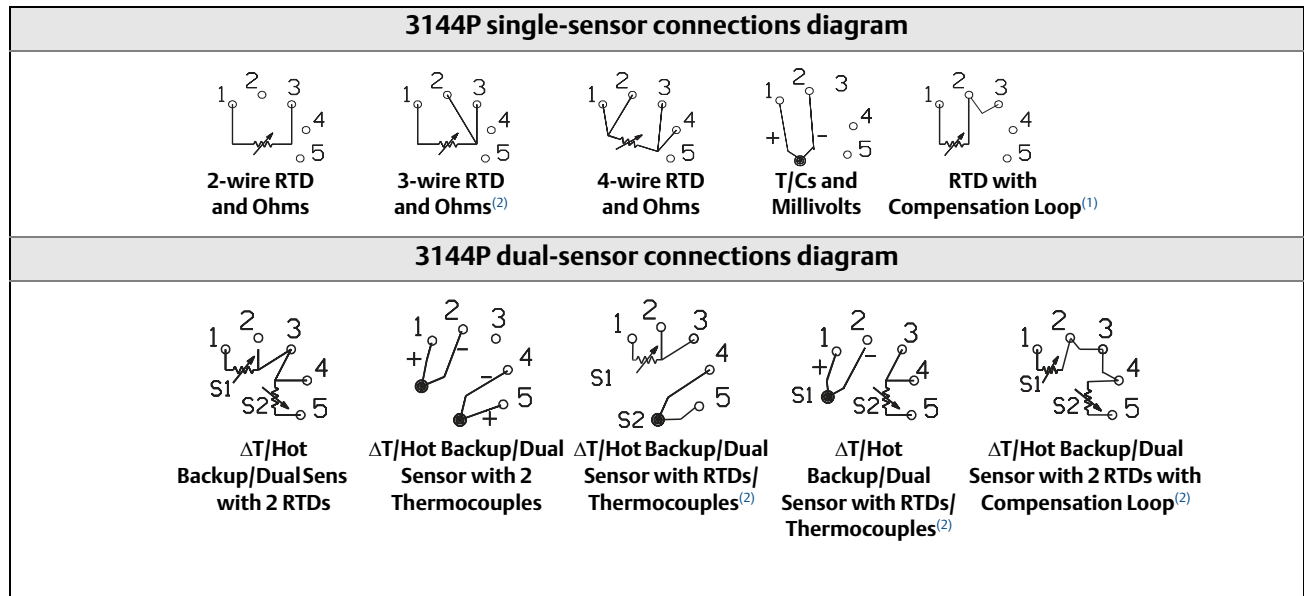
3144P single-sensor connections diagram

1 2 3 4 5
2-wire RTD and Ohms

1 2 3 4 5
3-wire RTD and Ohms$^{(2)}$

1 2 3 4 5
4-wire RTD and Ohms

1 2 3 + - 4 5
T/Cs and Millivolts

1 2 3 4 5
RTD with Compensation Loop$^{(1)}$

3144P dual-sensor connections diagram

1 2 3 4 5 S1 S2
ΔT/Hot Backup/Dual Sens with 2 RTDs

1 2 3 + - 4 - 5 +
ΔT/Hot Backup/Dual Sensor with 2 Thermocouples

1 2 3 4 S1 5 S2
ΔT/Hot Backup/Dual Sensor with RTDs/ Thermocouples$^{(2)}$

1 2 + - 3 4 S1 S2 5
ΔT/Hot Backup/Dual Sensor with RTDs/ Thermocouples$^{(2)}$

1 2 3 4 S1 S2 5
ΔT/Hot Backup/Dual Sensor with 2 RTDs with Compensation Loop$^{(2)}$